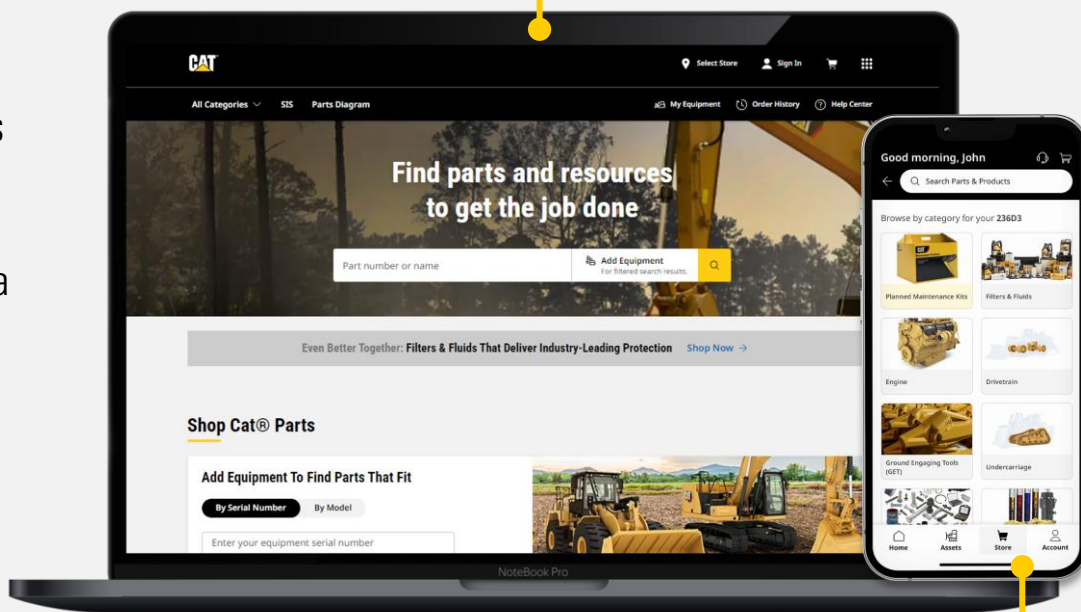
CAT

Select Store Sign In

All Categories SIS Parts Diagram

My Equipment Order History Help Center

Find parts and resources to get the job done

Part number or name

Add Equipment
For filtered search results.

Even Better Together: Filters & Fluids That Deliver Industry-Leading Protection Shop Now →

Shop Cat® Parts

Add Equipment To Find Parts That Fit

By Serial Number By Model

Enter your equipment serial number

NoteBook Pro

Good morning, John

Search Parts & Products

Browse by category for your 236D3

Planned Maintenance Kits

Filters & Fluids

Engine

Drivetrain

Ground Engaging Tools (GET)

Undercarriage

Home Assets Store Account